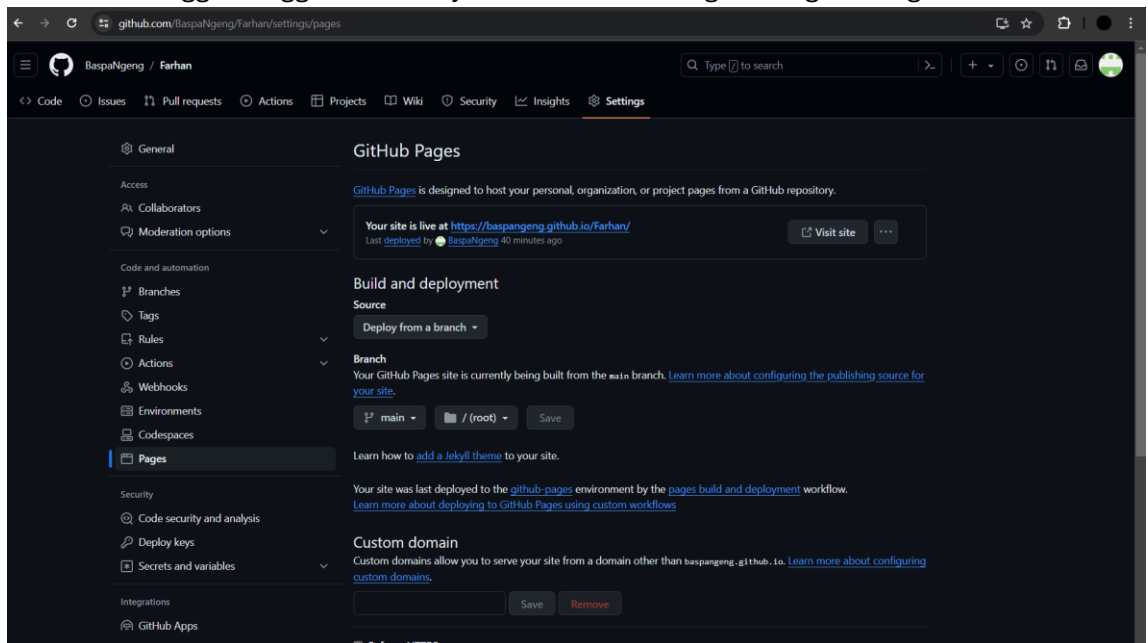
github.com/BaspaNgeng/Farhan/settings/pages

BaspaNgeng / Farhan

Type / to search

Code Issues Pull requests Actions Projects Wiki Security Insights Settings

General

Access

Collaborators

Moderation options

Code and automation

Branches

Tags

Rules

Actions

Webhooks

Environments

Codespaces

Pages

Security

Code security and analysis

Deploy keys

Secrets and variables

Integrations

GitHub Apps

GitHub Pages

GitHub Pages is designed to host your personal, organization, or project pages from a GitHub repository.

Your site is live at https://baspangeng.github.io/Farhan/
Last deployed by BaspaNgeng 40 minutes ago

Visit site

...

Build and deployment

Source

Deploy from a branch

Branch

Your GitHub Pages site is currently being built from the main branch. Learn more about configuring the publishing source for your site.

main / (root) Save

Learn how to add a Jekyll theme to your site.

Your site was last deployed to the github-pages environment by the pages build and deployment workflow.
Learn more about deploying to GitHub Pages using custom workflows

Custom domain

Custom domains allow you to serve your site from a domain other than baspangeng.github.io. Learn more about configuring custom domains.

Save Remove